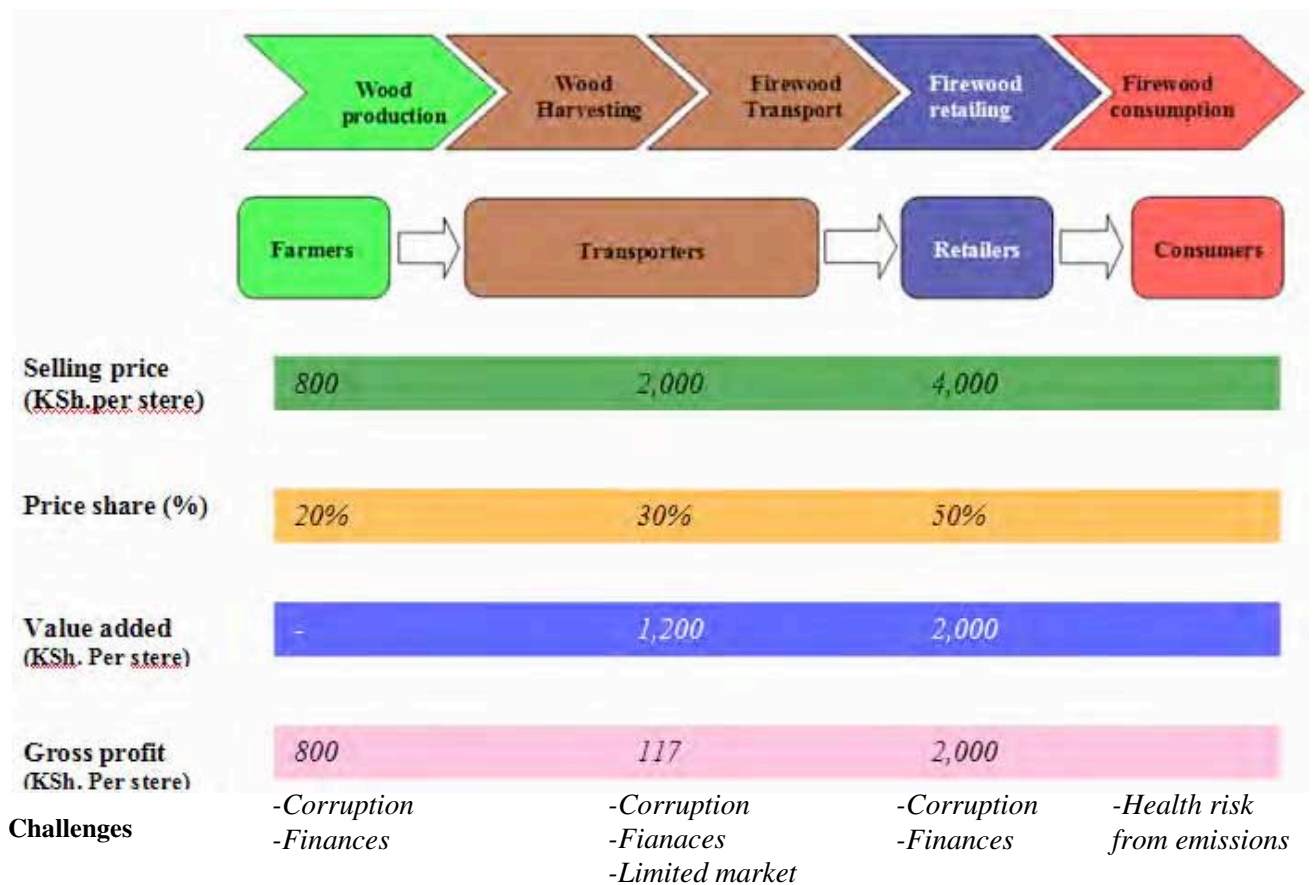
Wood production

Wood Harvesting

Firewood Transport

Firewood retailing

Firewood consumption

Farmers

Transporters

Retailers

Consumers

| | | | |
|---|---|---|---|
| Selling price (KSh.per stere) | 800 | 2,000 | 4,000 |
| Price share (%) | 20% | 30% | 50% |
| Value added (KSh. Per stere) | - | 1,200 | 2,000 |
| Gross profit (KSh. Per stere) | 800 | 117 | 2,000 |

Challenges

-Corruption
-Finances

-Corruption
-Fianaces
-Limited market

-Corruption
-Finances

-Health risk from emissions